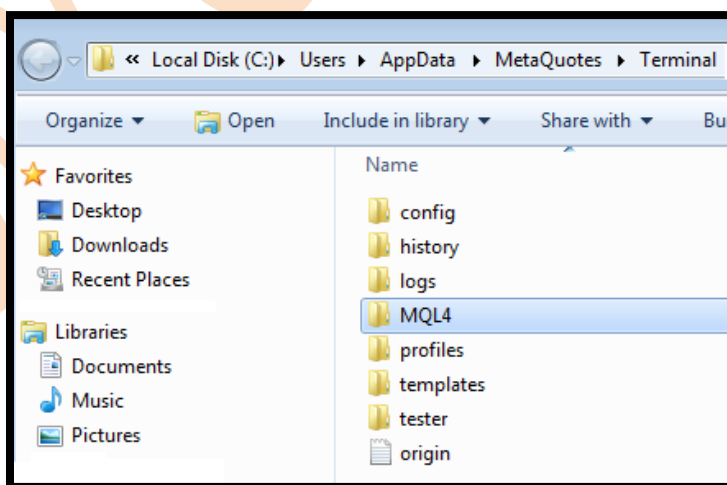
« Local Disk (C:) ▸ Users ▸ AppData ▸ MetaQuotes ▸ Terminal

Organize ▾ Open Include in library ▾ Share with ▾ Bu

Favorites
Desktop
Downloads
Recent Places

Libraries
Documents
Music
Pictures

Name
config
history
logs
MQL4
profiles
templates
tester
origin